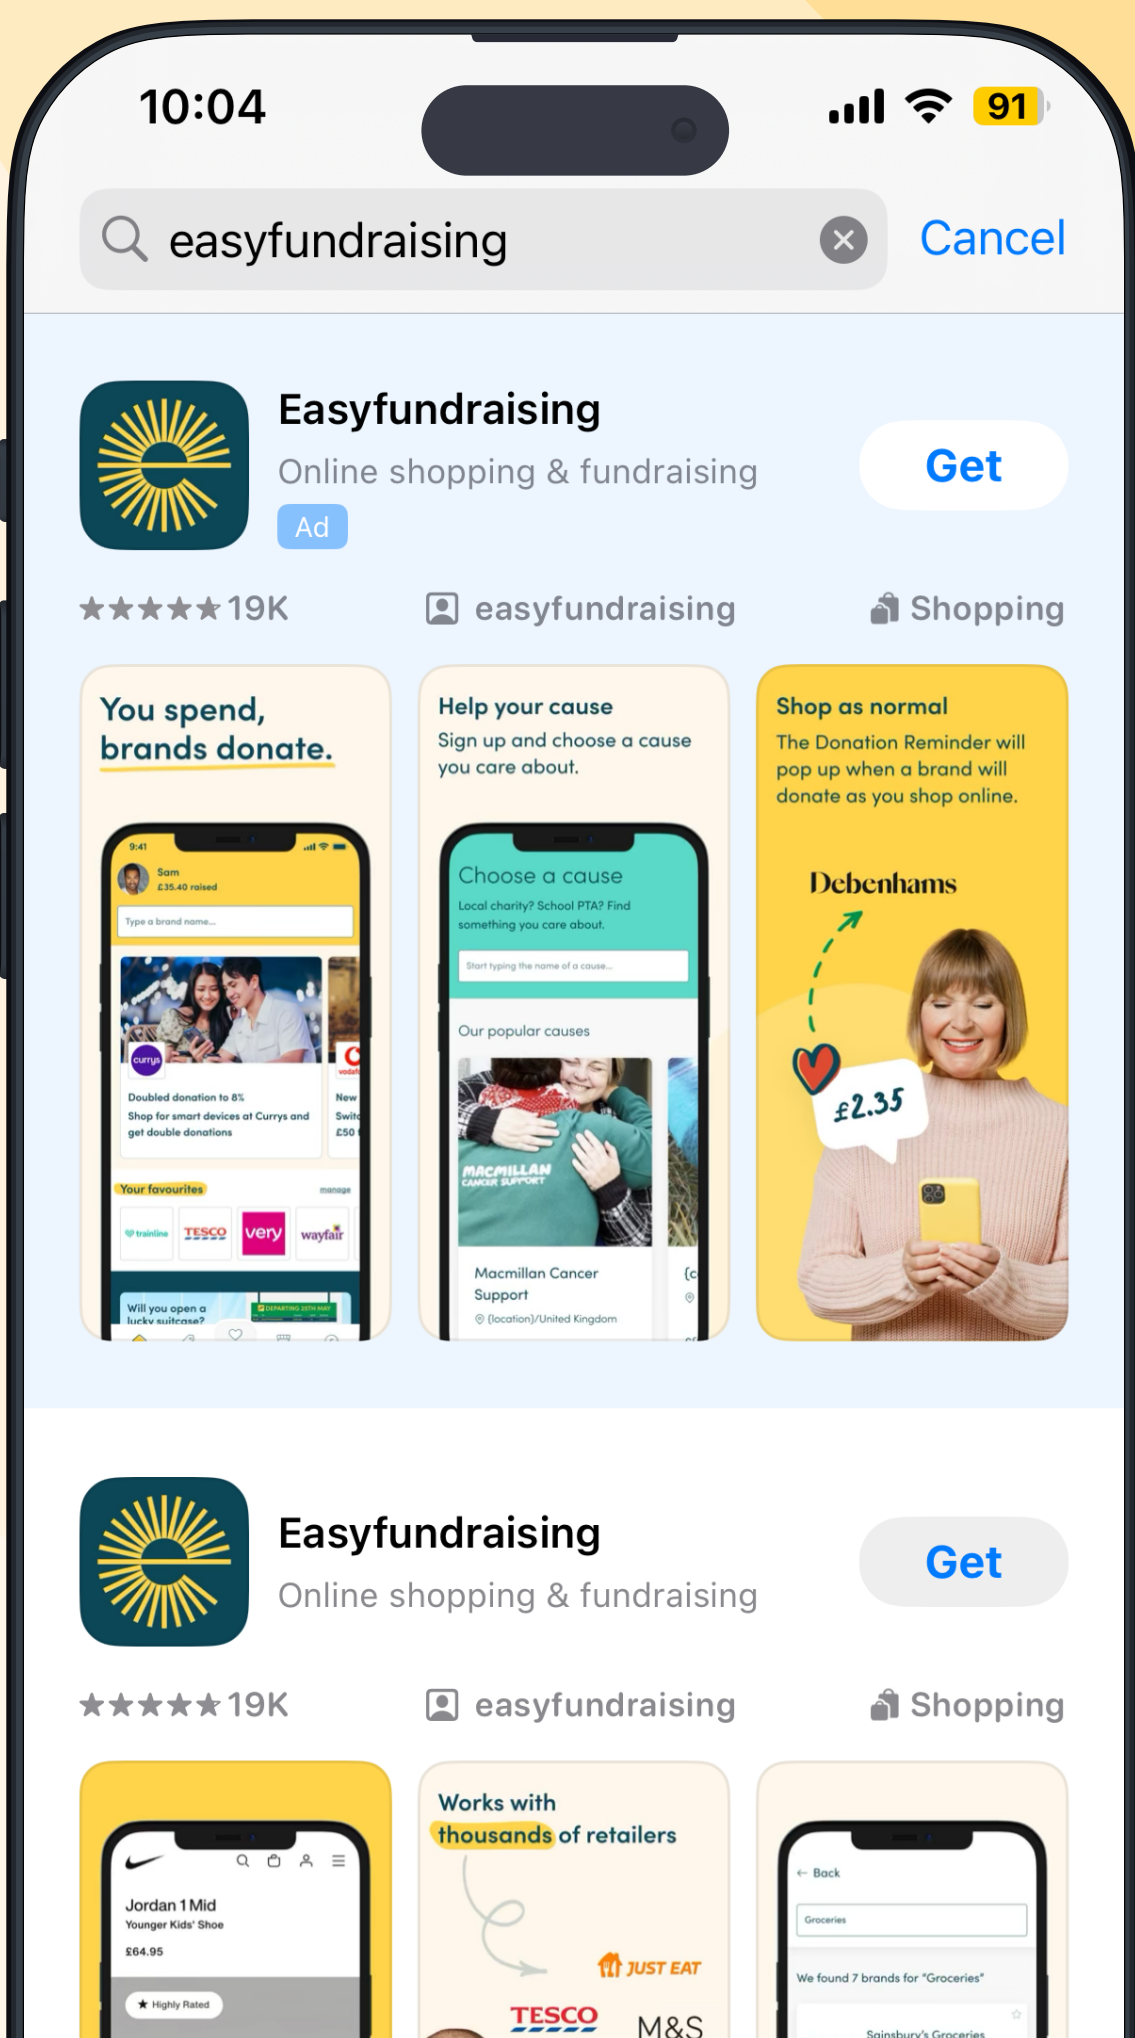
10:04

91

easyfundraising

Cancel

Easyfundraising

Online shopping & fundraising

Ad

Get

★★★★★ 19K

easyfundraising

Shopping

You spend, brands donate.

9:41

Sam
£35.40 raised

Type a brand name...

currys

Doubled donation to 8%
Shop for smart devices at Currys and get double donations

New
Swit
£50

Your favourites

manage

trainline

TESCO

very

wayfair

Will you open a lucky suitcase?

DEPARTING 25TH MAY

Help your cause

Sign up and choose a cause you care about.

Choose a cause

Local charity? School PTA? Find something you care about.

Start typing the name of a cause...

Our popular causes

MACMILLAN CANCER SUPPORT

Macmillan Cancer Support

(location)/United Kingdom

Shop as normal

The Donation Reminder will pop up when a brand will donate as you shop online.

Debenhams

£2.35

Easyfundraising

Online shopping & fundraising

Get

★★★★★ 19K

easyfundraising

Shopping

Jordan 1 Mid
Younger Kids' Shoe
£64.95

Highly Rated

Works with thousands of retailers

JUST EAT

TESCO

M&S

Back

Groceries

We found 7 brands for "Groceries"

Sainsbury's Groceries